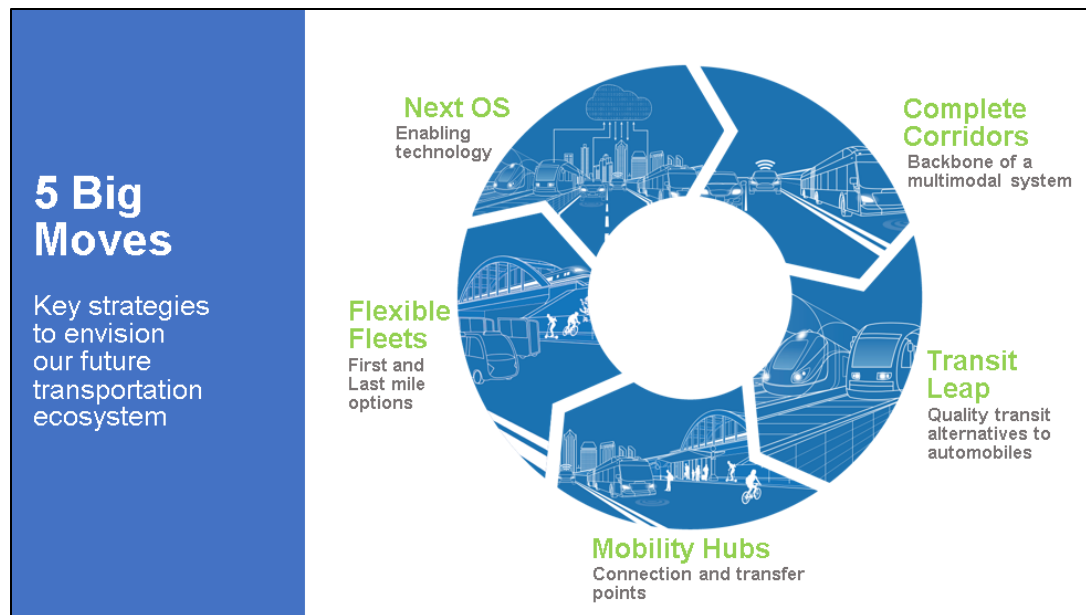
5 Big Moves

Key strategies to envision our future transportation ecosystem

Next OS
Enabling technology

Complete Corridors
Backbone of a multimodal system

Flexible Fleets
First and Last mile options

Transit Leap
Quality transit alternatives to automobiles

Mobility Hubs
Connection and transfer points